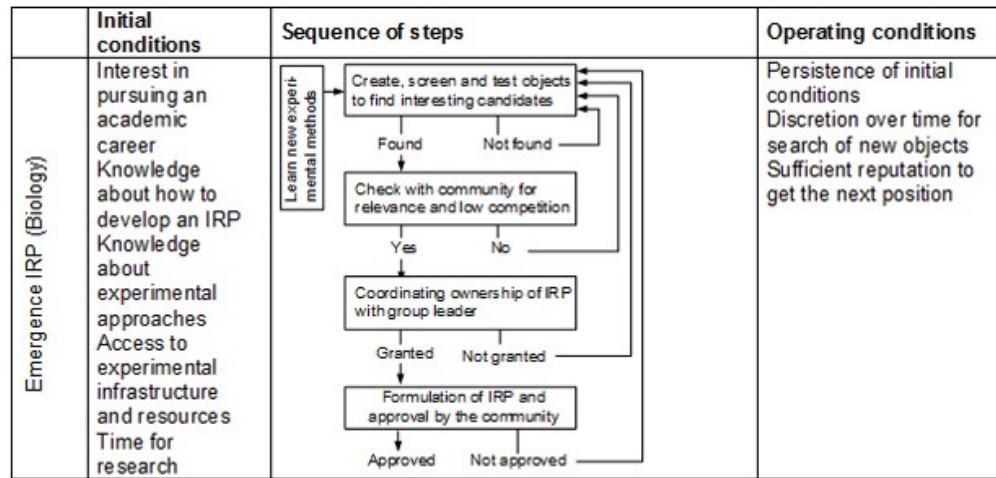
| | Initial conditions | Sequence of steps | Operating conditions |
|---|---|---|---|
| Emergence IRP (Biology) | Interest in pursuing an academic career<br>Knowledge about how to develop an IRP<br>Knowledge about experimental approaches<br>Access to experimental infrastructure and resources<br>Time for research | Learn new experimental methods<br>Create, screen and test objects to find interesting candidates<br>Found / Not found<br>Check with community for relevance and low competition<br>Yes / No<br>Coordinating ownership of IRP with group leader<br>Granted / Not granted<br>Formulation of IRP and approval by the community<br>Approved / Not approved | Persistence of initial conditions<br>Discretion over time for search of new objects<br>Sufficient reputation to get the next position |